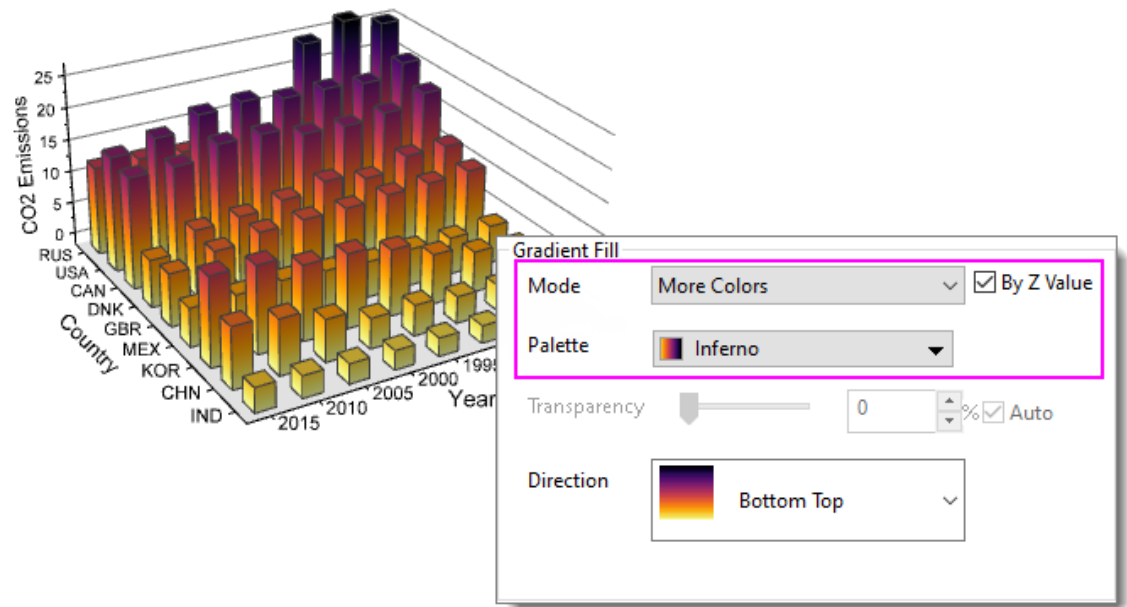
25
20
15
10
5
0
CO2 Emissions
RUS
USA
CAN
DNK
GBR
MEX
KOR
CHN
IND
Country
2015
2010
2005
2000
1995
Year

Gradient Fill
Mode
More Colors
By Z Value
Palette
Inferno
Transparency
0
%
Auto
Direction
Bottom Top